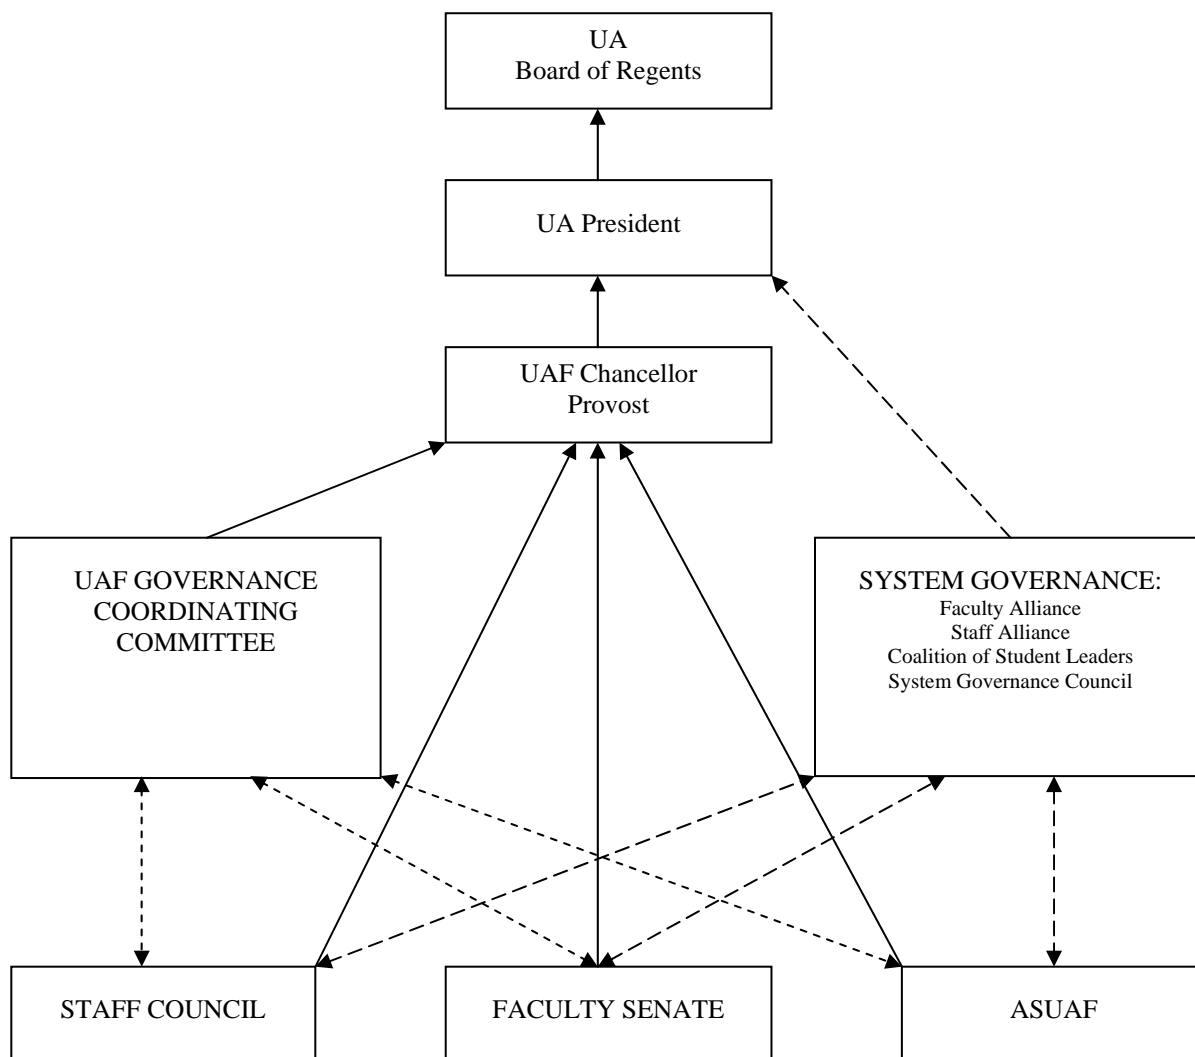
UA
Board of Regents

UA President

UAF Chancellor
Provost

UAF GOVERNANCE COORDINATING COMMITTEE

SYSTEM GOVERNANCE:
Faculty Alliance
Staff Alliance
Coalition of Student Leaders
System Governance Council

STAFF COUNCIL

FACULTY SENATE

ASUAF